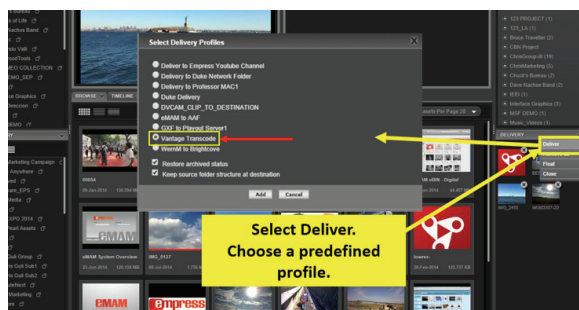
Select Delivery Profiles

Deliver to Empress Youtube Channel
Delivery to Duke Network Folder
Delivery to Professor MAC1
Duke Delivery
DVCAM_CLIP_TO_DESTINATION
eMAM to AAF
GXF to Playout Server1
Vantage Transcode
WemM to Brightcove

Restore archived status
Keep source folder structure at destination

Add Cancel

Select Deliver.
Choose a predefined profile.

Deliver
Float
Close

DELIVERY

123 PROJECT (1)
123_LA (1)
Brave Traveller (2)
CSH Project
ChrisBlogs-III (9)
ChrisMarketing (5)
Chuck's Baines (2)
Dave Nadine Band (2)
IEEI (1)
Interface Graphics (1)
MSP DEMO (1)
Music_Videos (4)

SHOWS TIMELINE

eMAM System Overview
IMG_0127
IMG_3459
IMG_3460
lowres

eMAM
empress